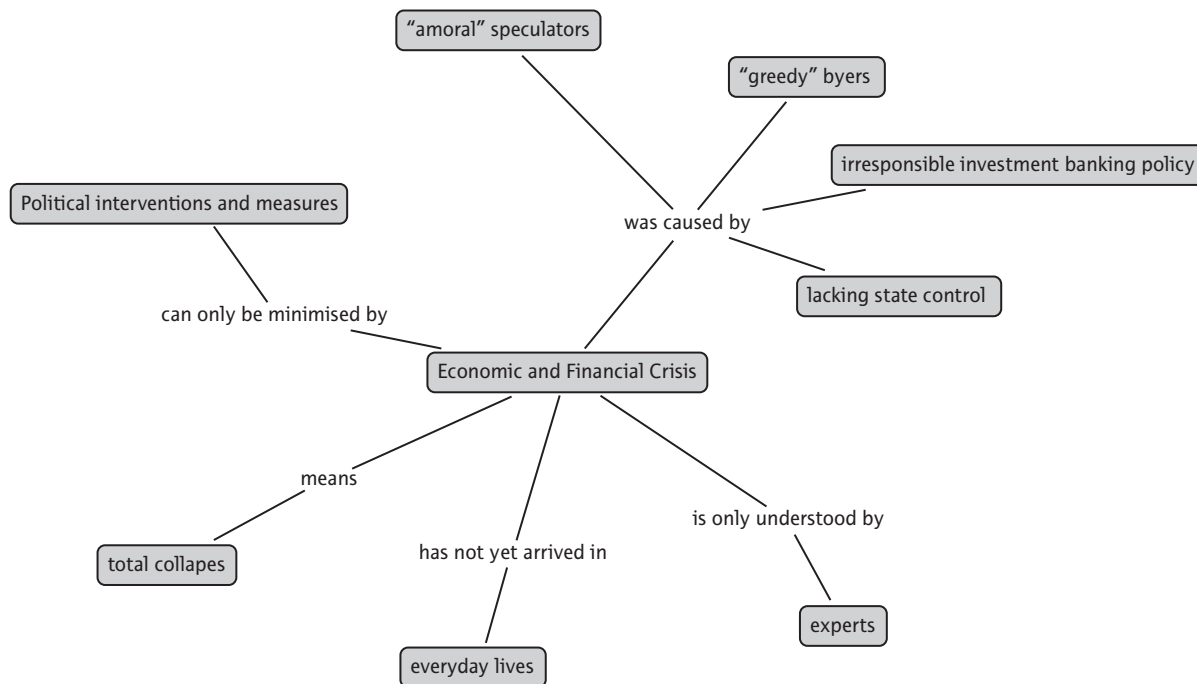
"amoral" speculators

"greedy" byers

irresponsible investment banking policy

Political interventions and measures

was caused by

lacking state control

can only be minimised by

Economic and Financial Crisis

means

is only understood by

total collapes

has not yet arrived in

experts

everyday lives